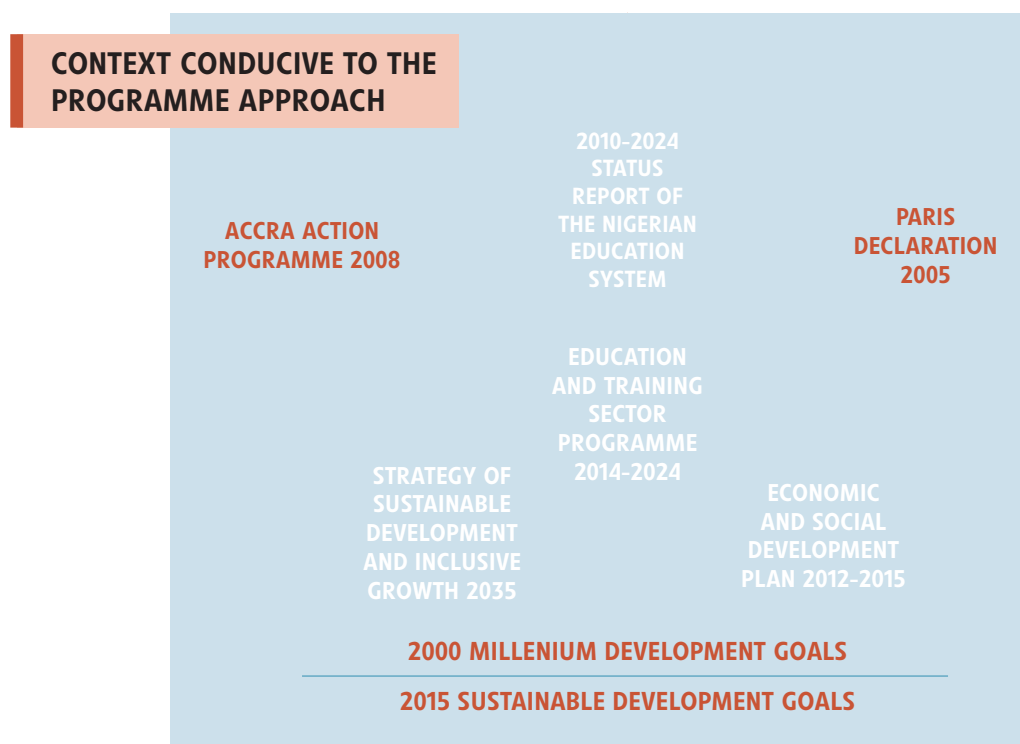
CONTEXT CONDUCIVE TO THE PROGRAMME APPROACH

ACCRA ACTION PROGRAMME 2008

2010–2024 STATUS REPORT OF THE NIGERIAN EDUCATION SYSTEM

PARIS DECLARATION 2005

EDUCATION AND TRAINING SECTOR PROGRAMME 2014–2024

STRATEGY OF SUSTAINABLE DEVELOPMENT AND INCLUSIVE GROWTH 2035

ECONOMIC AND SOCIAL DEVELOPMENT PLAN 2012–2015

2000 MILLENIUM DEVELOPMENT GOALS

2015 SUSTAINABLE DEVELOPMENT GOALS